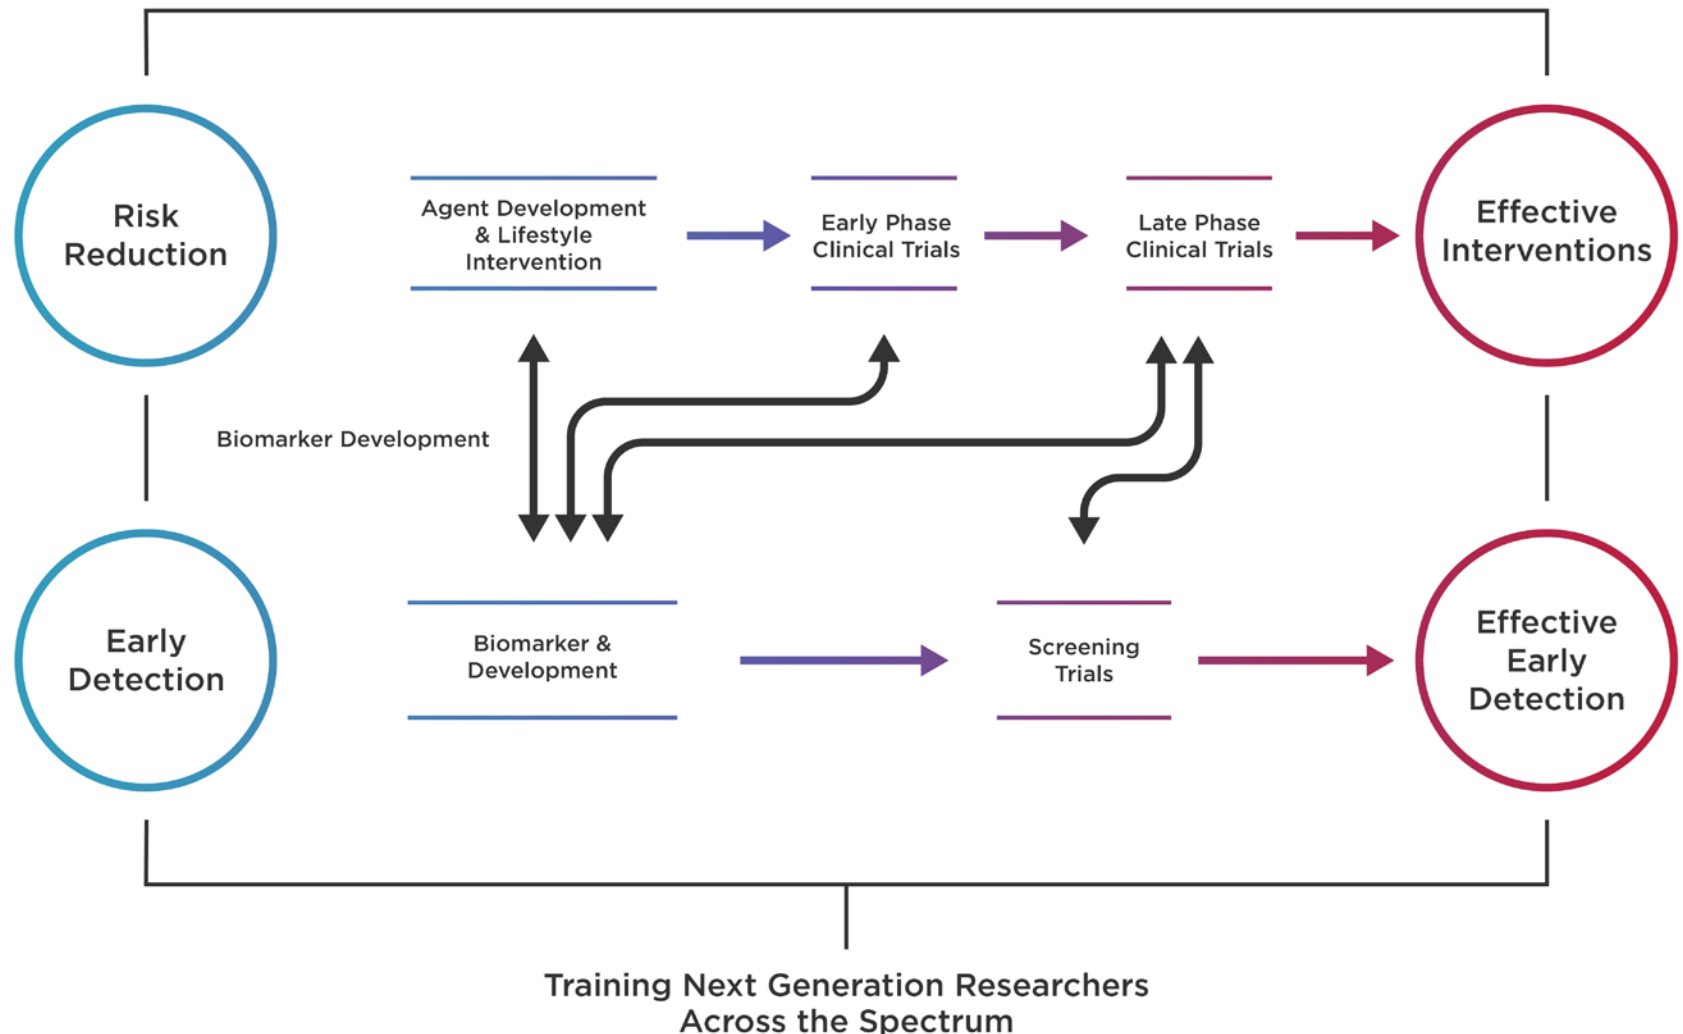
Risk Reduction

Agent Development & Lifestyle Intervention

Early Phase Clinical Trials

Late Phase Clinical Trials

Effective Interventions

Biomarker Development

Early Detection

Biomarker & Development

Screening Trials

Effective Early Detection

Training Next Generation Researchers Across the Spectrum